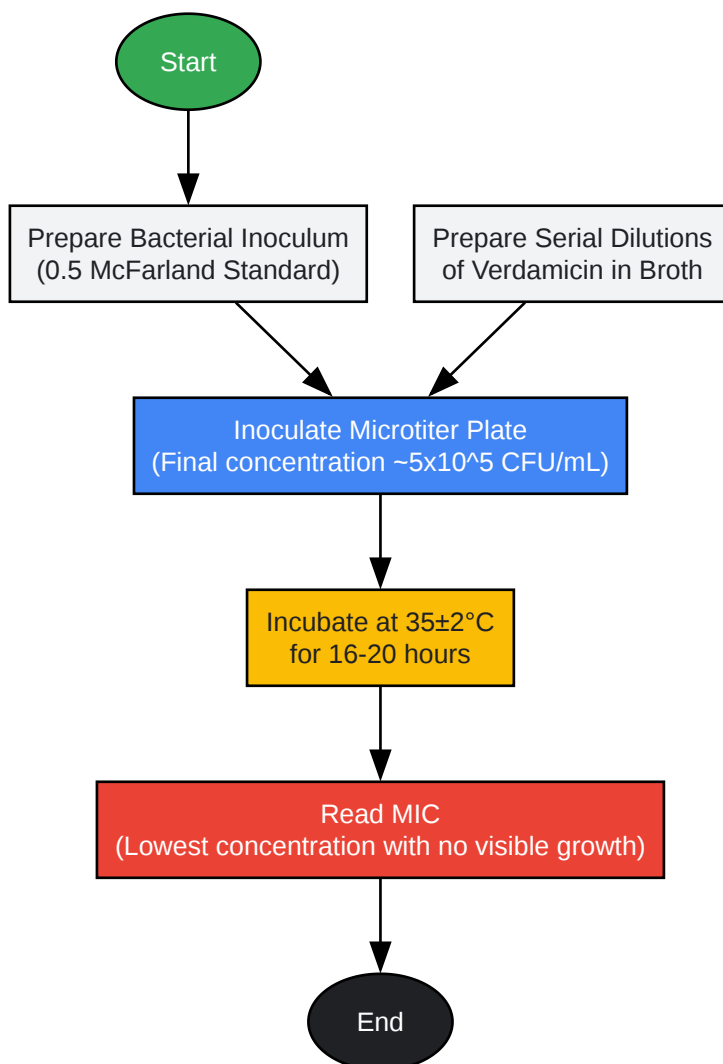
Start

Prepare Bacterial Inoculum
(0.5 McFarland Standard)

Prepare Serial Dilutions
of Verdamicin in Broth

Inoculate Microtiter Plate
(Final concentration ~5x10^5 CFU/mL)

Incubate at 35±2°C
for 16-20 hours

Read MIC
(Lowest concentration with no visible growth)

End